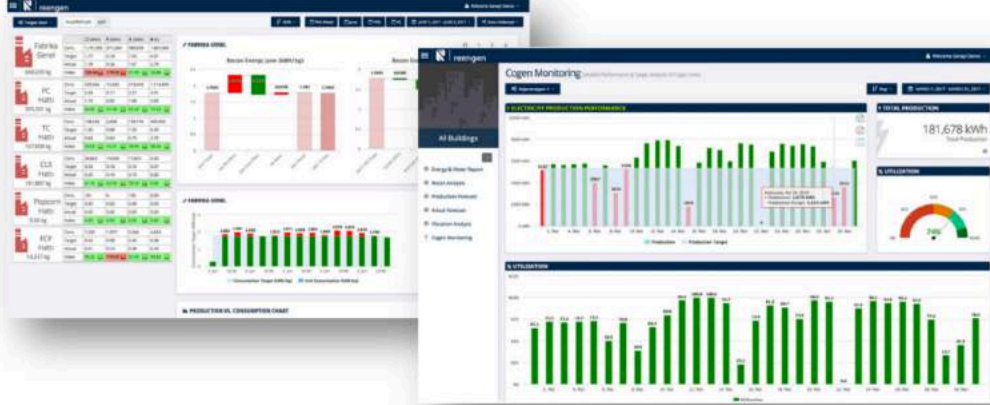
reengen

Fabrika Genel

PC Hattı

TC Hattı

CLS Hattı

Popcorn Hattı

ECF Hattı

FABRİKA GENEL

FABRİKA GENEL

PRODUCTION VS. CONSUMPTION CHART

reengen

Welcome Genel Demo

Cogen Monitoring

All Buildings

Energy & Water Report

Production Forecast

Cogen Monitoring

ELECTRICITY PRODUCTION PERFORMANCE

TOTAL PRODUCTION

181,678 kWh

Total Production

UTILIZATION

UTILIZATION

Production

Production Target